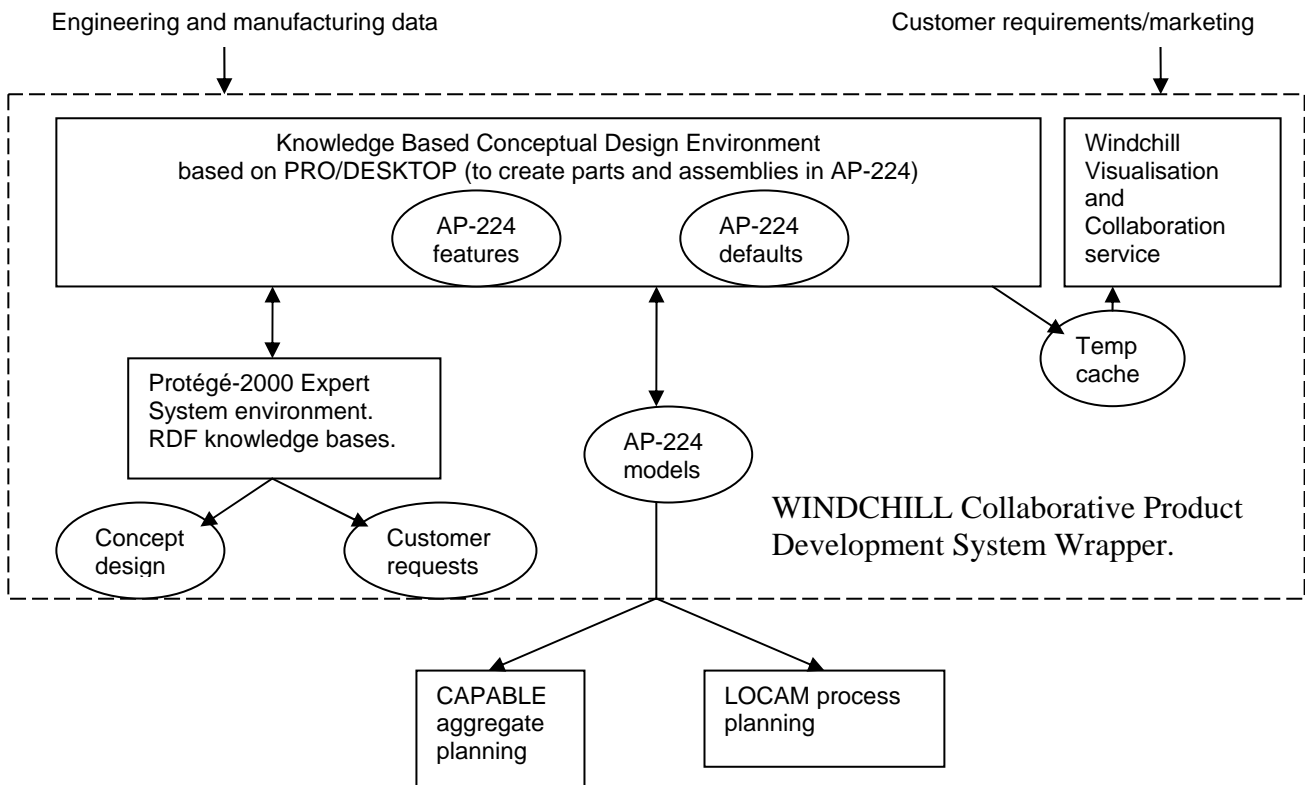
Engineering and manufacturing data

Customer requirements/marketing

Knowledge Based Conceptual Design Environment based on PRO/DESKTOP (to create parts and assemblies in AP-224)

AP-224 features

AP-224 defaults

Windchill Visualisation and Collaboration service

Temp cache

Protégé-2000 Expert System environment. RDF knowledge bases.

AP-224 models

WINDCHILL Collaborative Product Development System Wrapper.

Concept design

Customer requests

CAPABLE aggregate planning

LOCAM process planning